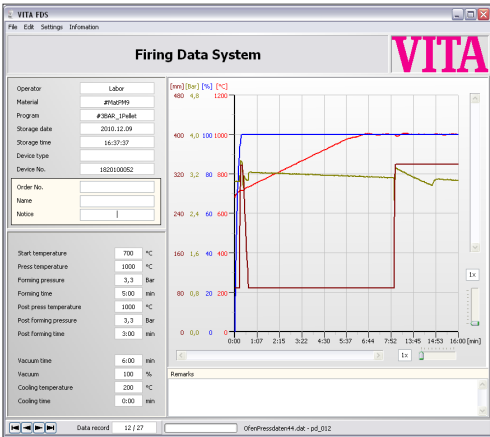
VITA FDS
File Edit Settings Infomation

Firing Data System

VITA

| | |
|---|---|
| Operator | Labor |
| Material | #MatPM9 |
| Program | #3BAR_1Pellet |
| Storage date | 2010.12.09 |
| Storage time | 16:37:37 |
| Device type | |
| Device No. | 1820100052 |

Order No.
Name
Notice

| | | |
|---|---|---|
| Start temperature | 700 | °C |
| Press temperature | 1000 | °C |
| Forming pressure | 3,3 | Bar |
| Forming time | 5:00 | min |
| Post press temperature | 1000 | °C |
| Post forming pressure | 3,3 | Bar |
| Post forming time | 3:00 | min |
| Vacuum time | 6:00 | min |
| Vacuum | 100 | % |
| Cooling temperature | 200 | °C |
| Cooling time | 0:00 | min |

[mm] [Bar] [%] [°C]
480 4,8 120 1200
400 4,0 100 1000
320 3,2 80 800
240 2,4 60 600
160 1,6 40 400
80 0,8 20 200
0 0,0 0 0
0:00 1:07 2:15 3:22 4:30 5:37 6:44 7:52 13:45 14:53 16:00 [min]

1x
1x

Remarks

Data record 12 / 27
OfenPressdaten44.dat - pd_012